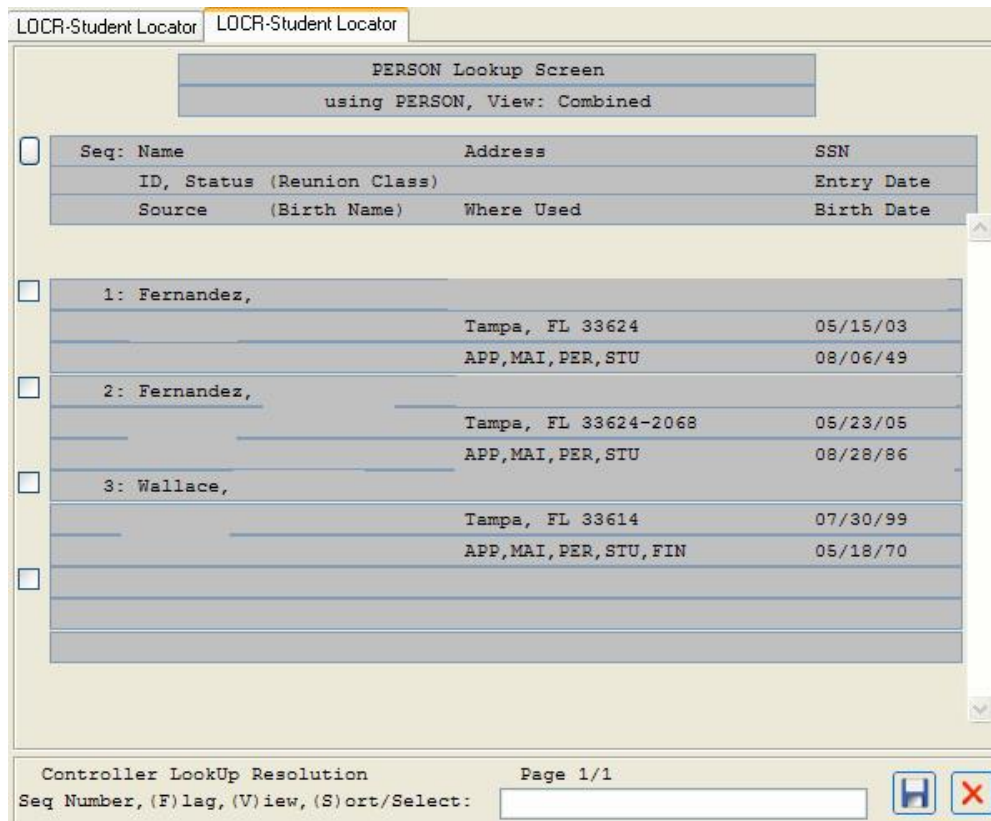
LOCR-Student Locator | LOCR-Student Locator

PERSON Lookup Screen
using PERSON, View: Combined

| Seq: Name | Address | SSN |
|---|---|---|
| ID, Status (Reunion Class) | | Entry Date |
| Source (Birth Name) | Where Used | Birth Date |
| 1: Fernandez, | | |
| | Tampa, FL 33624 | 05/15/03 |
| | APP,MAI,PER,STU | 08/06/49 |
| 2: Fernandez, | | |
| | Tampa, FL 33624-2068 | 05/23/05 |
| | APP,MAI,PER,STU | 08/28/86 |
| 3: Wallace, | | |
| | Tampa, FL 33614 | 07/30/99 |
| | APP,MAI,PER,STU,FIN | 05/18/70 |

Controller LookUp Resolution Page 1/1
Seq Number,(F)lag,(V)iew,(S)ort/Select: